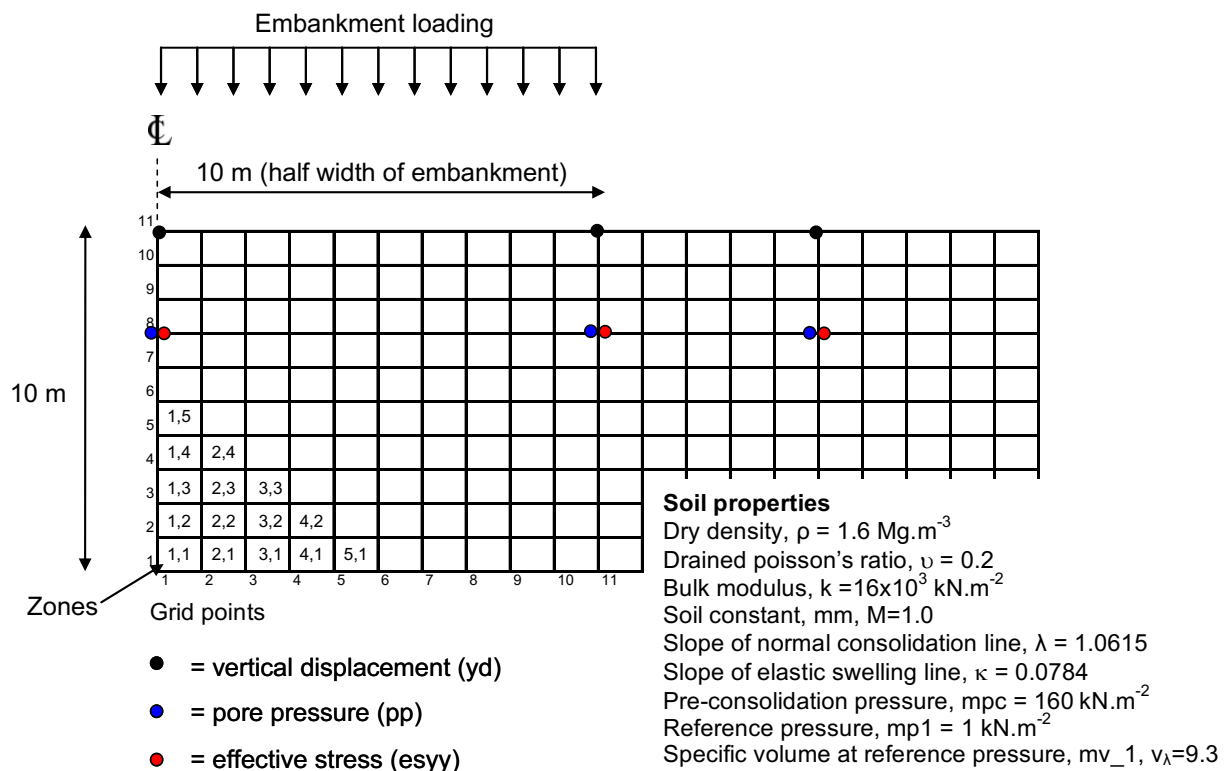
Embankment loading

℄

10 m (half width of embankment)

10 m

11
10
9
8
7
6
5
4
3
2
1

| 1,5 | | | | |
|---|---|---|---|---|
| 1,4 | 2,4 | | | |
| 1,3 | 2,3 | 3,3 | | |
| 1,2 | 2,2 | 3,2 | 4,2 | |
| 1,1 | 2,1 | 3,1 | 4,1 | 5,1 |

1 2 3 4 5 6 7 8 9 10 11

Zones

Grid points

= vertical displacement (yd)

= pore pressure (pp)

= effective stress (esyy)

**Soil properties**
Dry density, ρ = 1.6 $Mg.m^{-3}$
Drained poisson's ratio, υ = 0.2
Bulk modulus, k =$16x10^3$ $kN.m^{-2}$
Soil constant, mm, M=1.0
Slope of normal consolidation line, λ = 1.0615
Slope of elastic swelling line, κ = 0.0784
Pre-consolidation pressure, mpc = 160 $kN.m^{-2}$
Reference pressure, mp1 = 1 $kN.m^{-2}$
Specific volume at reference pressure, mv_1, $v_λ$=9.3